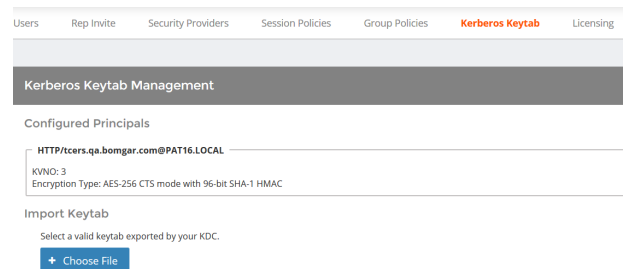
Users Rep Invite Security Providers Session Policies Group Policies Kerberos Keytab Licensing

Kerberos Keytab Management

Configured Principals

HTTP/tcers.qa.bomgar.com@PAT16.LOCAL

KVNO: 3
Encryption Type: AES-256 CTS mode with 96-bit SHA-1 HMAC

Import Keytab

Select a valid keytab exported by your KDC.

+ Choose File